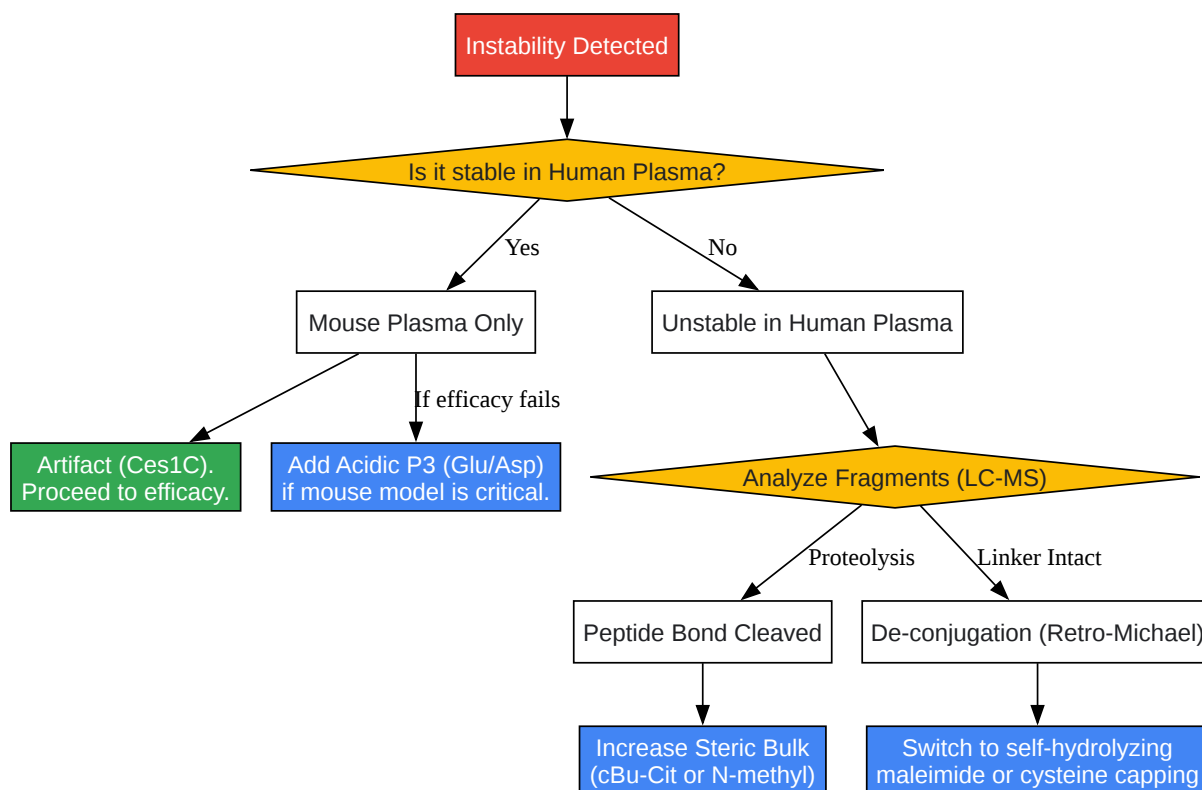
Instability Detected

Is it stable in Human Plasma?

Yes

No

Mouse Plasma Only

Unstable in Human Plasma

If efficacy fails

Artifact (Ces1C). Proceed to efficacy.

Add Acidic P3 (Glu/Asp) if mouse model is critical.

Analyze Fragments (LC-MS)

Proteolysis

Linker Intact

Peptide Bond Cleaved

De-conjugation (Retro-Michael)

Increase Steric Bulk (cBu-Cit or N-methyl)

Switch to self-hydrolyzing maleimide or cysteine capping